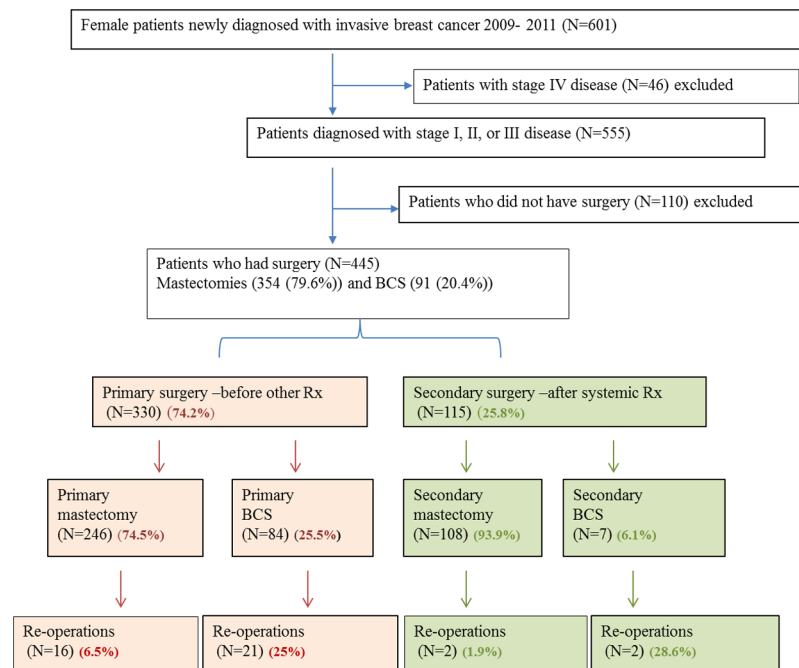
Female patients newly diagnosed with invasive breast cancer 2009- 2011 (N=601)

Patients with stage IV disease (N=46) excluded

Patients diagnosed with stage I, II, or III disease (N=555)

Patients who did not have surgery (N=110) excluded

Patients who had surgery (N=445)
Mastectomies (354 (79.6%)) and BCS (91 (20.4%))

Primary surgery –before other Rx (N=330) (74.2%)

Secondary surgery –after systemic Rx (N=115) (25.8%)

Primary mastectomy (N=246) (74.5%)

Primary BCS (N=84) (25.5%)

Secondary mastectomy (N=108) (93.9%)

Secondary BCS (N=7) (6.1%)

Re-operations (N=16) (6.5%)

Re-operations (N=21) (25%)

Re-operations (N=2) (1.9%)

Re-operations (N=2) (28.6%)